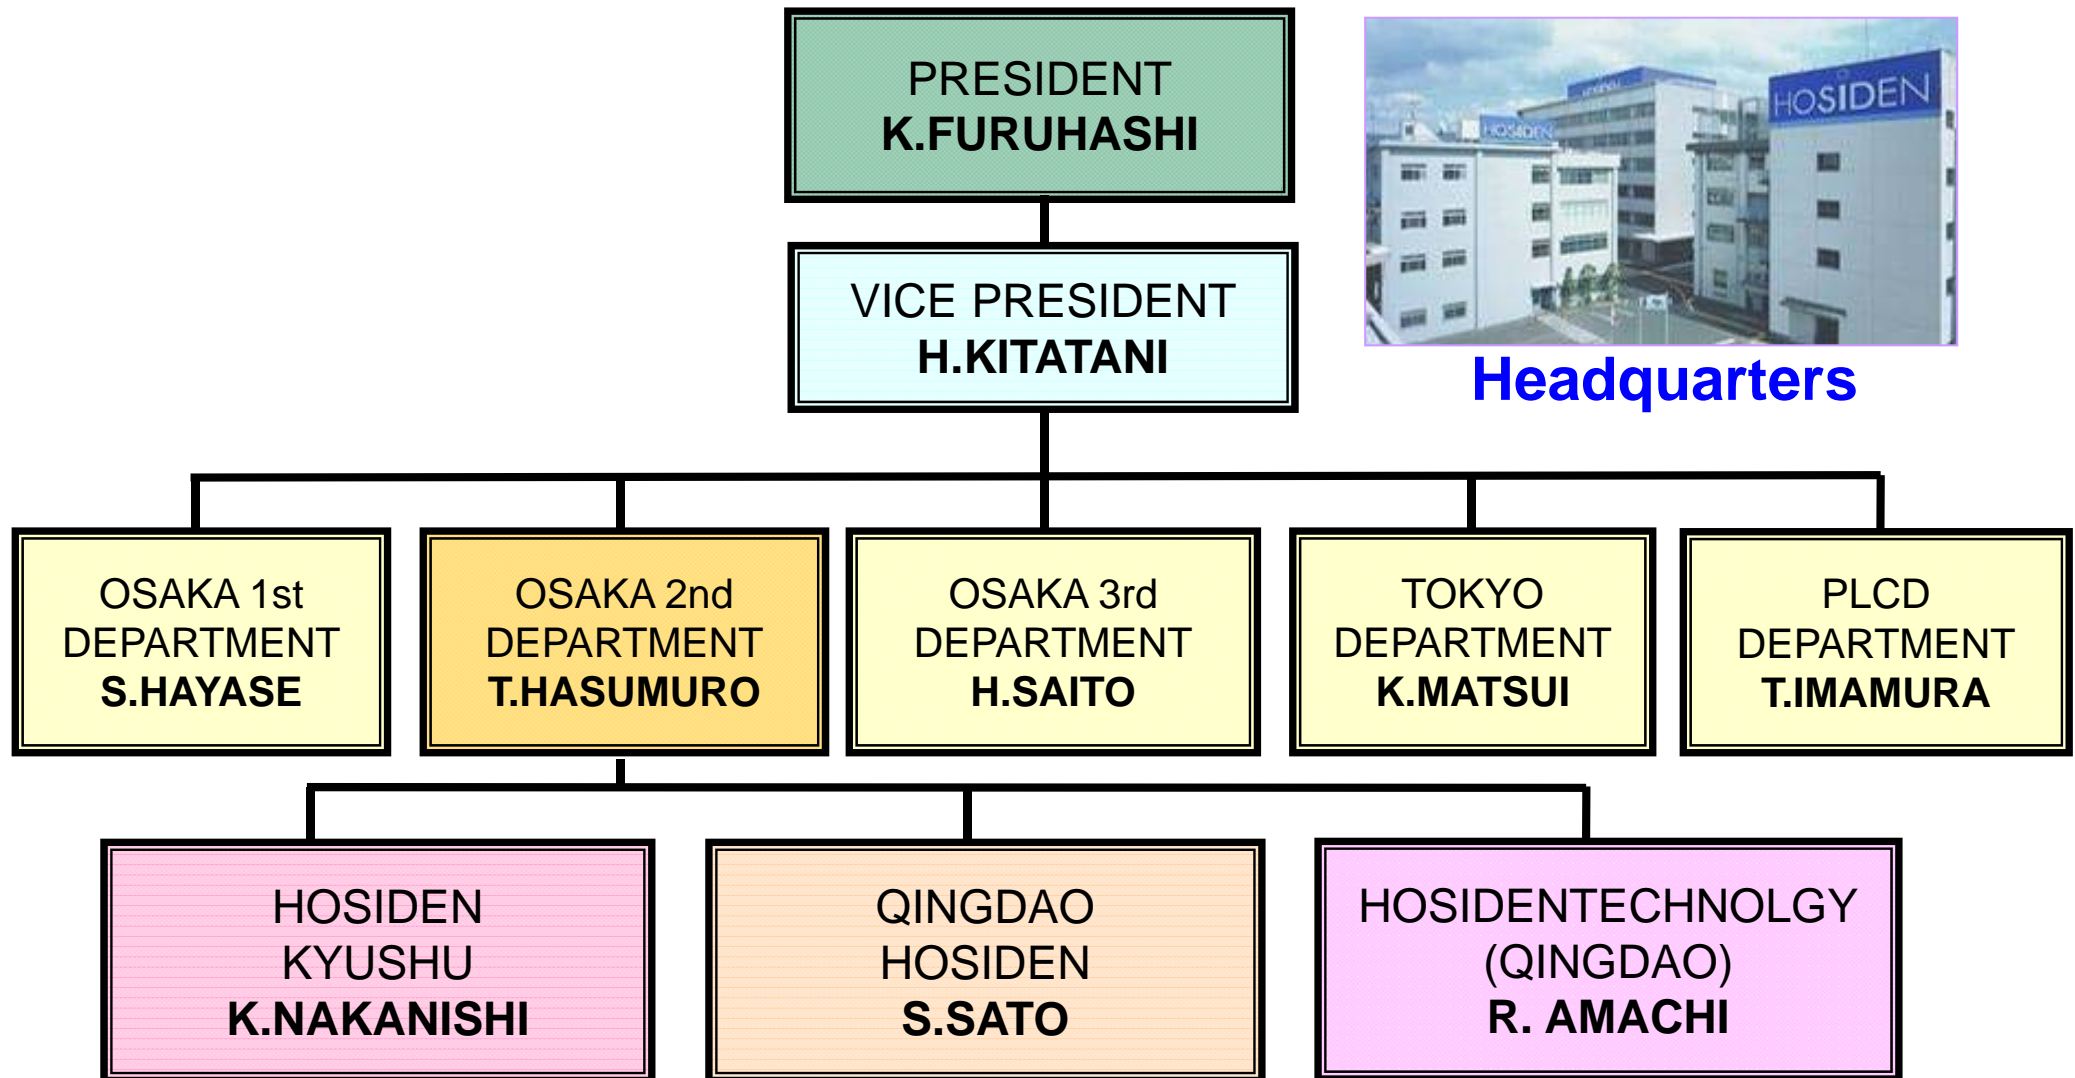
PRESIDENT
K.FURUHASHI

HOSIDEN
HOSIDEN
Headquarters

VICE PRESIDENT
H.KITATANI

OSAKA 1st DEPARTMENT
S.HAYASE

OSAKA 2nd DEPARTMENT
T.HASUMURO

OSAKA 3rd DEPARTMENT
H.SAITO

TOKYO DEPARTMENT
K.MATSUI

PLCD DEPARTMENT
T.IMAMURA

HOSIDEN KYUSHU
K.NAKANISHI

QINGDAO HOSIDEN
S.SATO

HOSIDENTECHNOLGY (QINGDAO)
R. AMACHI